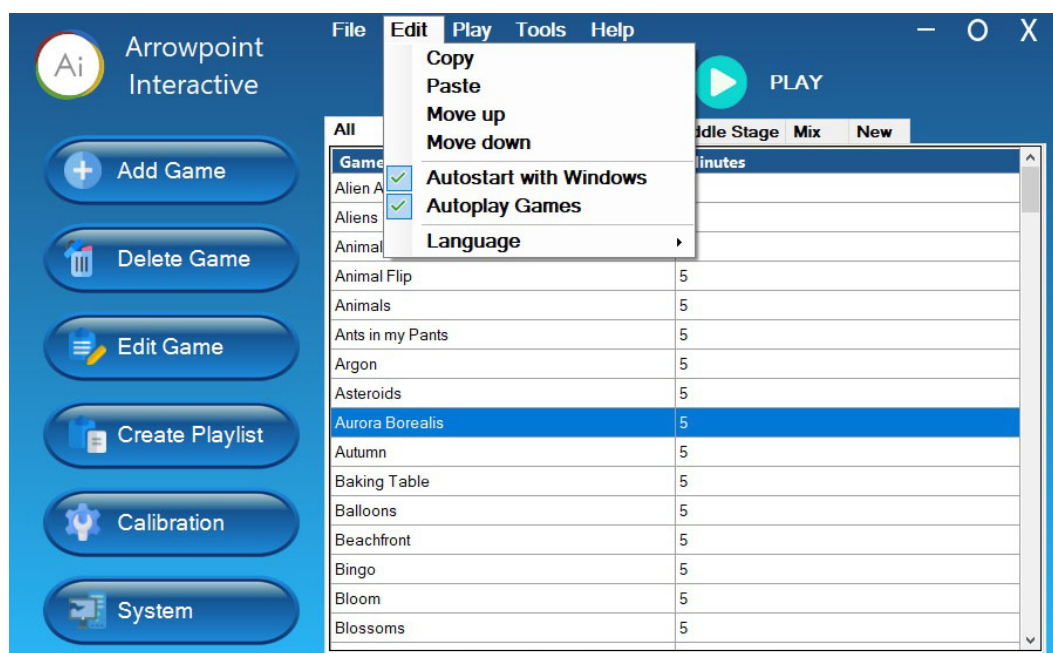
Ai Arrowpoint Interactive

Add Game

Delete Game

Edit Game

Create Playlist

Calibration

System

File Edit Play Tools Help

— O X

Copy
Paste
Move up
Move down
Autostart with Windows
Autoplay Games
Language

PLAY

All | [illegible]ddle Stage | Mix | New

| Game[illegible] | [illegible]inutes |
|---|---|
| Alien A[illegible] | |
| Aliens | |
| Animal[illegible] | |
| Animal Flip | 5 |
| Animals | 5 |
| Ants in my Pants | 5 |
| Argon | 5 |
| Asteroids | 5 |
| Aurora Borealis | 5 |
| Autumn | 5 |
| Baking Table | 5 |
| Balloons | 5 |
| Beachfront | 5 |
| Bingo | 5 |
| Bloom | 5 |
| Blossoms | 5 |